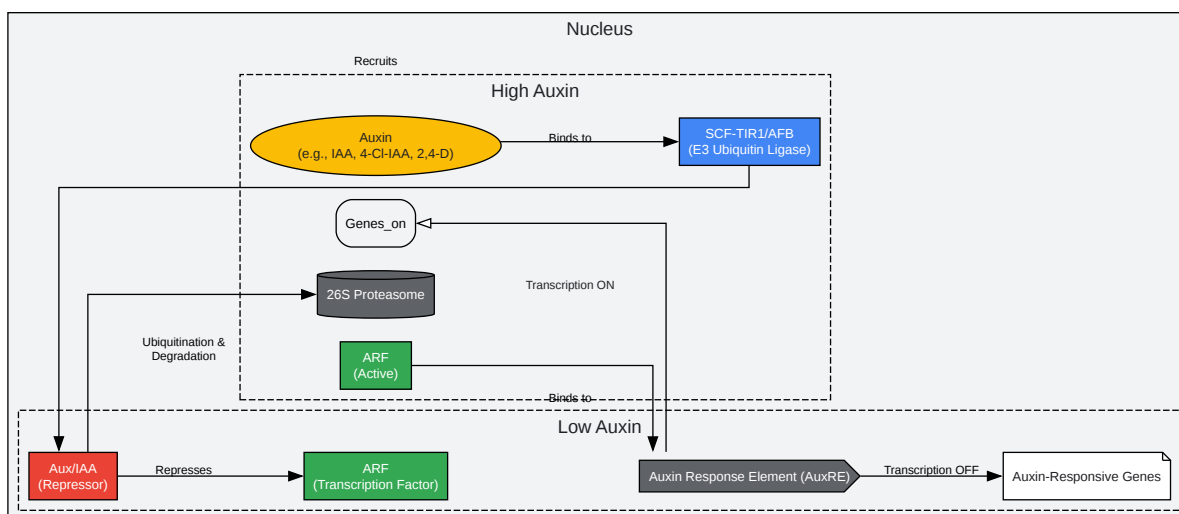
Nucleus

Recruits

High Auxin

Auxin
(e.g., IAA, 4-Cl-IAA, 2,4-D)

Binds to

SCF-TIR1/AFB
(E3 Ubiquitin Ligase)

Genes_on

26S Proteasome

Transcription ON

Ubiquitination &
Degradation

ARF
(Active)

Binds to

Low Auxin

Aux/IAA
(Repressor)

Represses

ARF
(Transcription Factor)

Auxin Response Element (AuxRE)

Transcription OFF

Auxin-Responsive Genes